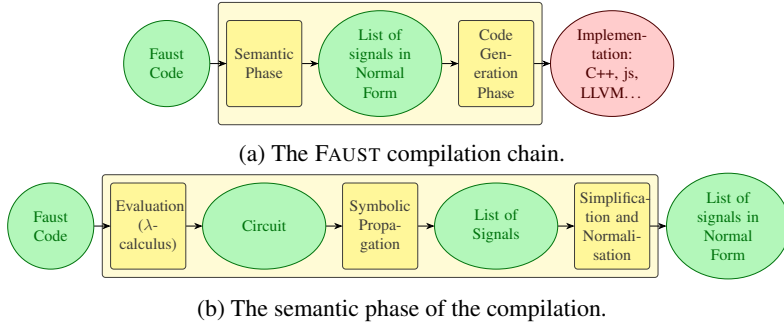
Faust Code

Semantic Phase

List of signals in Normal Form

Code Generation Phase

Implementation: C++, js, LLVM…

(a) The FAUST compilation chain.

Faust Code

Evaluation ($\lambda$-calculus)

Circuit

Symbolic Propagation

List of Signals

Simplification and Normalisation

List of signals in Normal Form

(b) The semantic phase of the compilation.